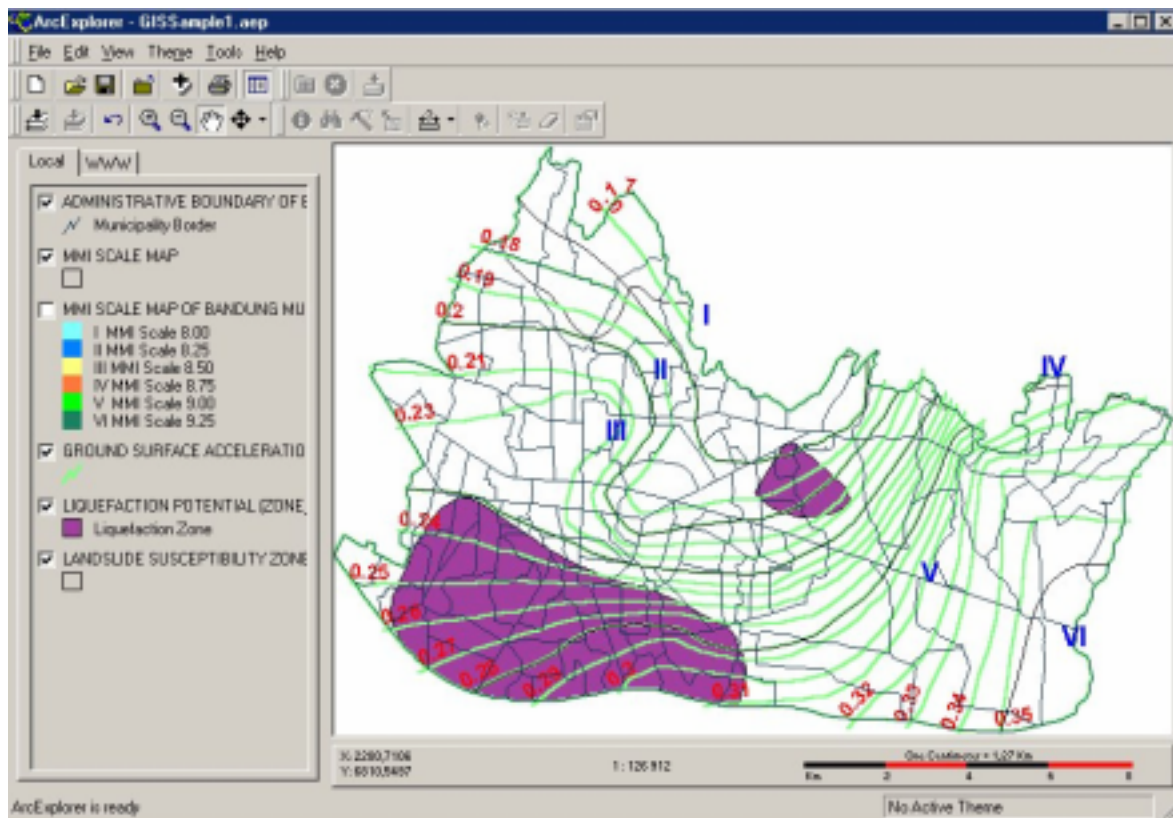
ArcExplorer - GISSample1.aep

File Edit View Theme Tools Help

Local WWW

ADMINISTRATIVE BOUNDARY OF E
Municipality Border
MMI SCALE MAP
MMI SCALE MAP OF BANDUNG MU
I MMI Scale 8.00
II MMI Scale 8.25
III MMI Scale 8.50
IV MMI Scale 8.75
V MMI Scale 9.00
VI MMI Scale 9.25
GROUND SURFACE ACCELERATIO
LIQUEFACTION POTENTIAL (ZONE,
Liquefaction Zone
LANDSLIDE SUSCEPTIBILITY ZONE

0.17
0.18
0.19
0.2
0.21
0.23
0.24
0.25
0.26
0.27
0.28
0.29
0.3
0.31
0.32
0.33
0.34
0.35
I
II
III
IV
V
VI

X: 2280,7106
Y: 6010,5457
1 : 126 912
One Centimeter = 1,27 Km
Km 2 4 6 8

ArcExplorer is ready
No Active Theme